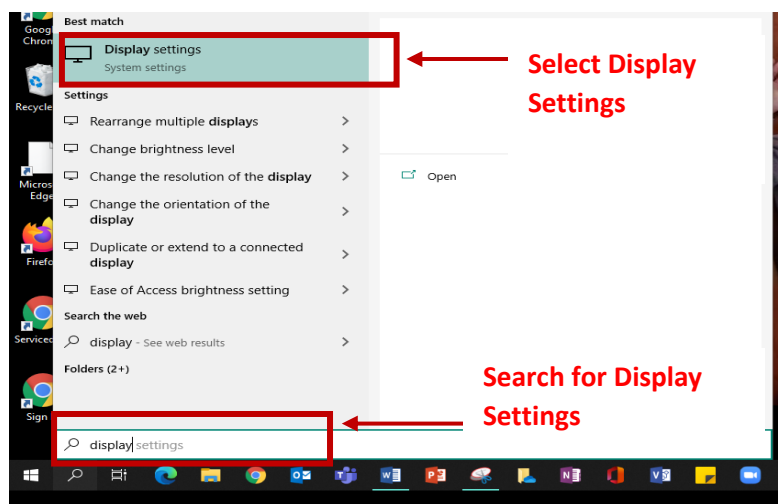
Googl
Chron

Recycle

Micros
Edge

Firefo

Serviced

Sign

Best match

Display settings
System settings

Settings

Rearrange multiple displays

Change brightness level

Change the resolution of the display

Change the orientation of the display

Duplicate or extend to a connected display

Ease of Access brightness setting

Search the web

display - See web results

Folders (2+)

Open

Select Display Settings

Search for Display Settings

display settings